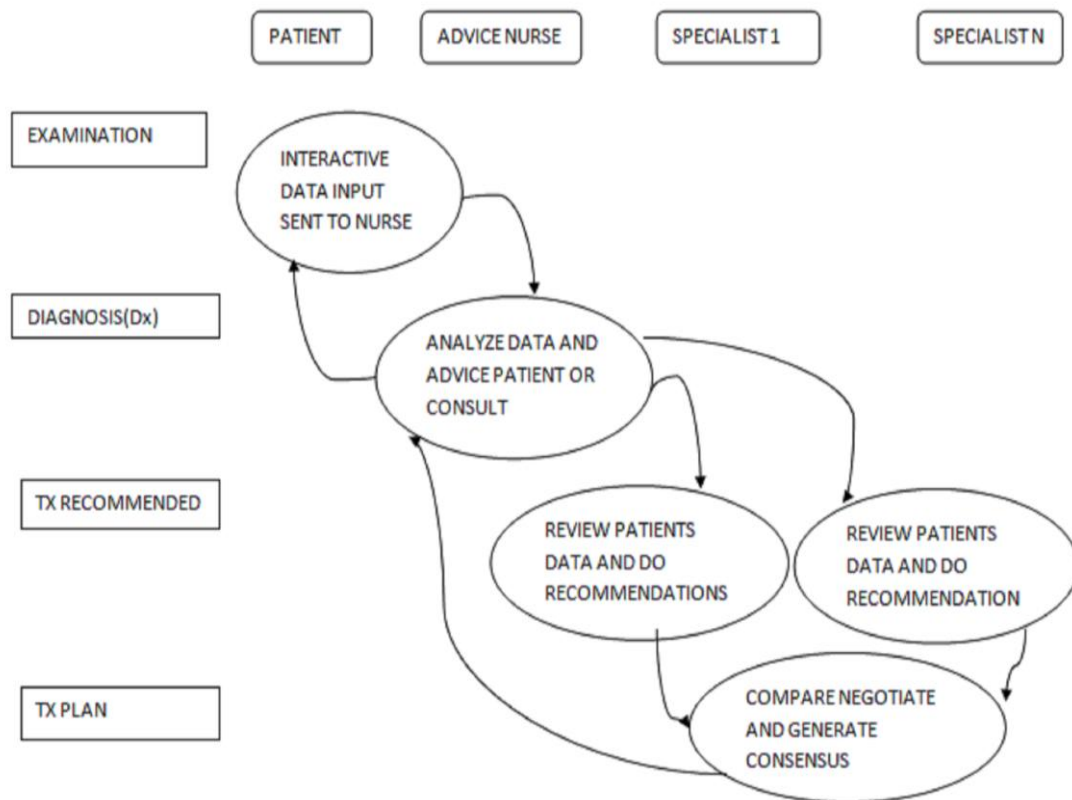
PATIENT

ADVICE NURSE

SPECIALIST 1

SPECIALIST N

EXAMINATION

INTERACTIVE DATA INPUT SENT TO NURSE

DIAGNOSIS(Dx)

ANALYZE DATA AND ADVICE PATIENT OR CONSULT

TX RECOMMENDED

REVIEW PATIENTS DATA AND DO RECOMMENDATIONS

REVIEW PATIENTS DATA AND DO RECOMMENDATION

TX PLAN

COMPARE NEGOTIATE AND GENERATE CONSENSUS